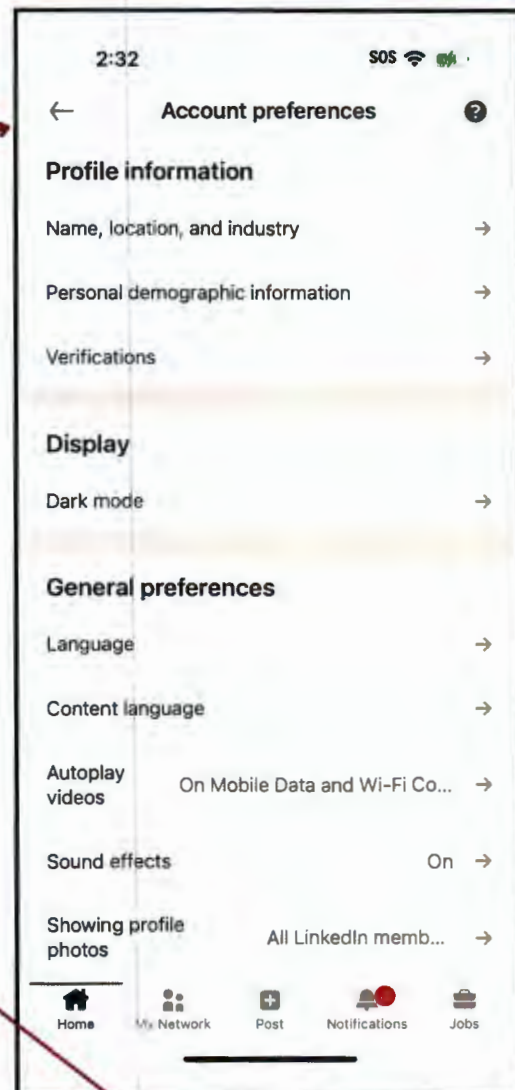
2:32

SOS

←

Account preferences

Profile information

Name, location, and industry →

Personal demographic information →

Verifications →

Display

Dark mode →

General preferences

Language →

Content language →

Autoplay videos On Mobile Data and Wi-Fi Co... →

Sound effects On →

Showing profile photos All LinkedIn memb... →

Home

My Network

Post

Notifications

Jobs